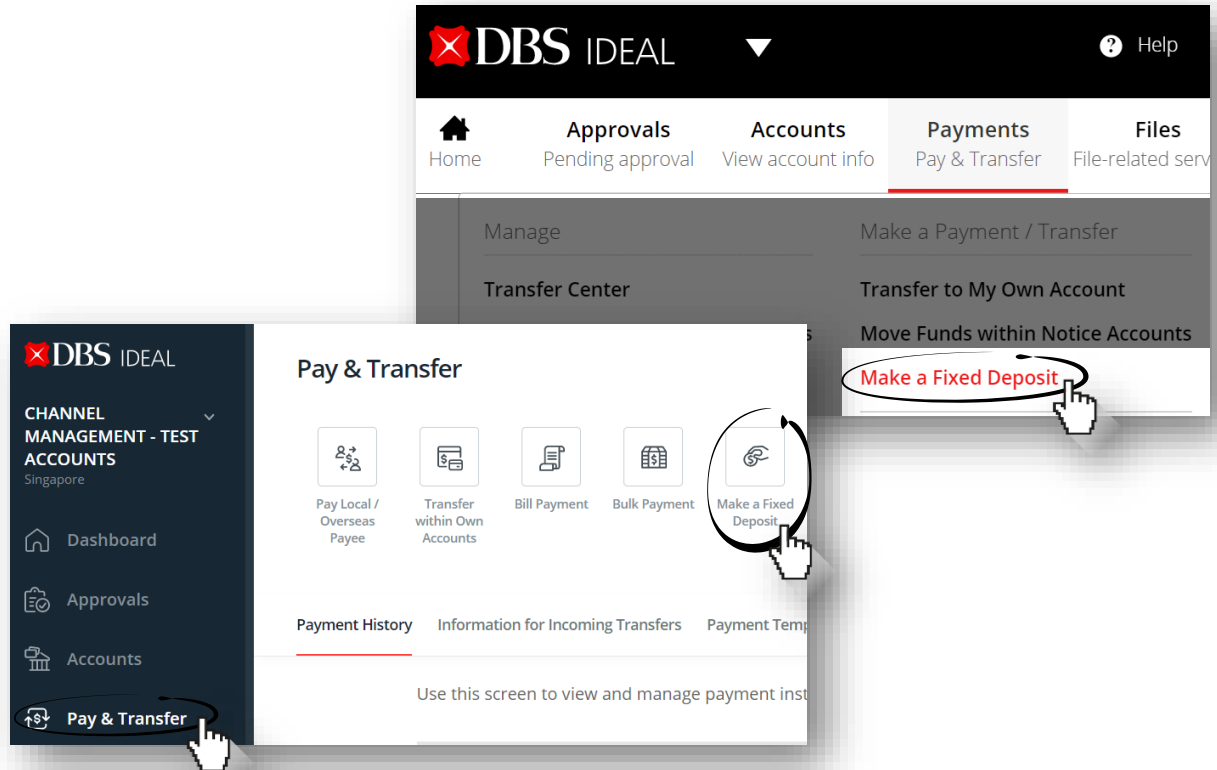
DBS IDEAL

Help

Home

Approvals
Pending approval

Accounts
View account info

Payments
Pay & Transfer

Files
File-related serv

Manage

Transfer Center

Make a Payment / Transfer

Transfer to My Own Account

Move Funds within Notice Accounts

Make a Fixed Deposit

DBS IDEAL

CHANNEL MANAGEMENT - TEST ACCOUNTS
Singapore

Dashboard

Approvals

Accounts

Pay & Transfer

Pay & Transfer

Pay Local / Overseas Payee

Transfer within Own Accounts

Bill Payment

Bulk Payment

Make a Fixed Deposit

Payment History

Information for Incoming Transfers

Payment Temp

Use this screen to view and manage payment inst